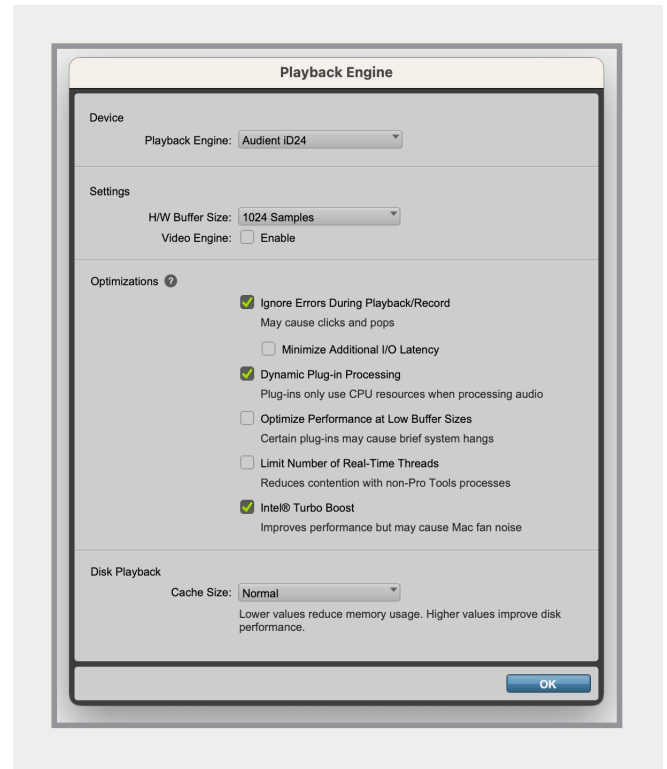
Playback Engine

Device

Playback Engine: Audient iD24

Settings

H/W Buffer Size: 1024 Samples

Video Engine: Enable

Optimizations ?

Ignore Errors During Playback/Record

May cause clicks and pops

Minimize Additional I/O Latency

Dynamic Plug-in Processing

Plug-ins only use CPU resources when processing audio

Optimize Performance at Low Buffer Sizes

Certain plug-ins may cause brief system hangs

Limit Number of Real-Time Threads

Reduces contention with non-Pro Tools processes

Intel® Turbo Boost

Improves performance but may cause Mac fan noise

Disk Playback

Cache Size: Normal

Lower values reduce memory usage. Higher values improve disk performance.

OK